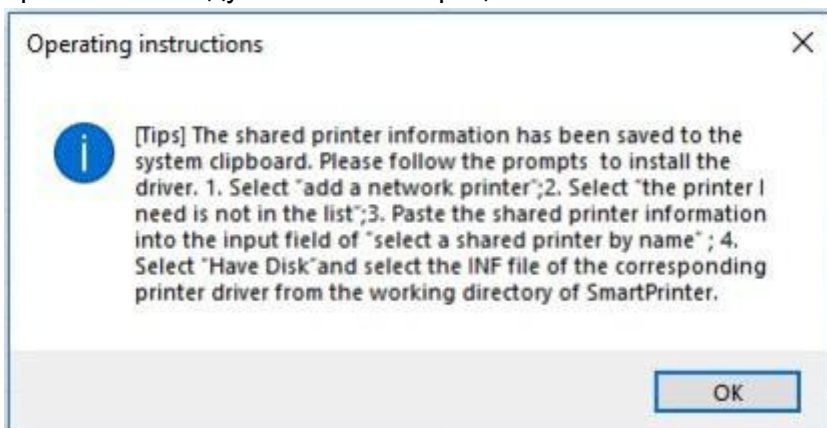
Operating instructions

×

[Tips] The shared printer information has been saved to the system clipboard. Please follow the prompts to install the driver. 1. Select "add a network printer";2. Select "the printer I need is not in the list";3. Paste the shared printer information into the input field of "select a shared printer by name" ; 4. Select "Have Disk"and select the INF file of the corresponding printer driver from the working directory of SmartPrinter.

OK